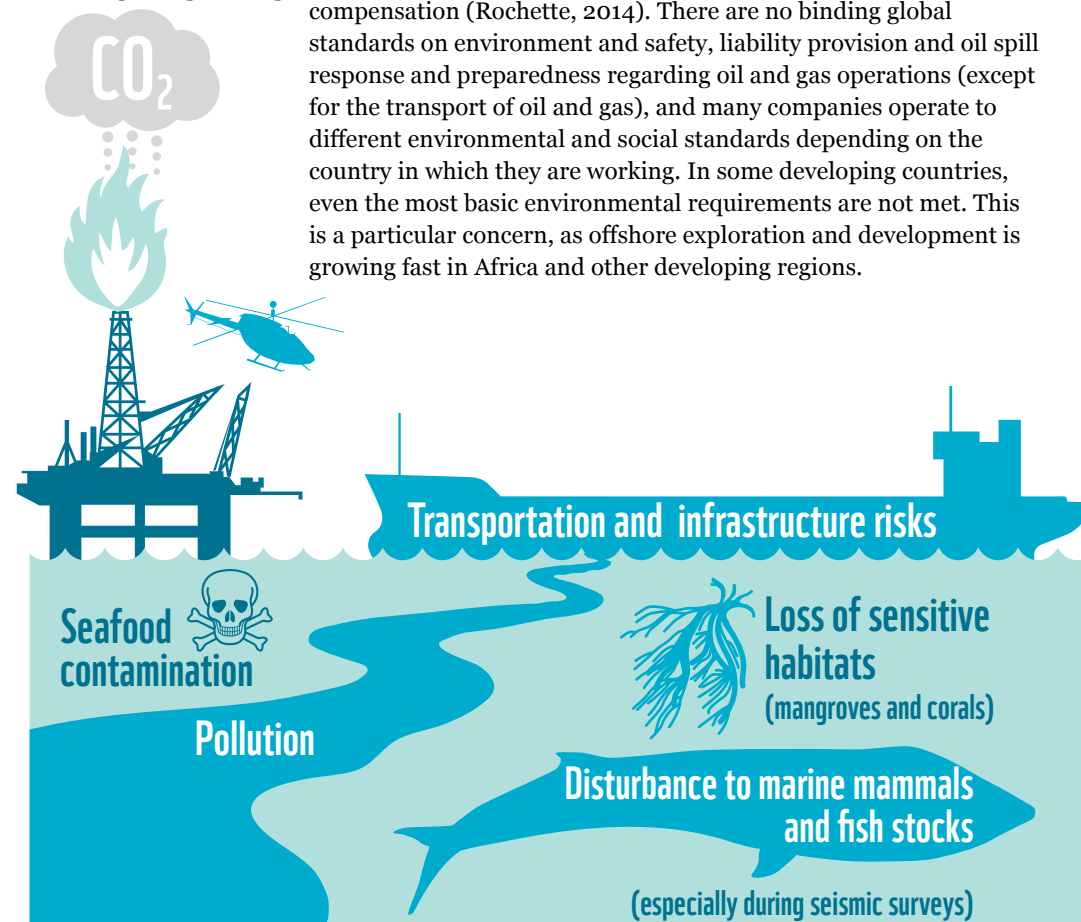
$CO_2$

compensation (Rochette, 2014). There are no binding global standards on environment and safety, liability provision and oil spill response and preparedness regarding oil and gas operations (except for the transport of oil and gas), and many companies operate to different environmental and social standards depending on the country in which they are working. In some developing countries, even the most basic environmental requirements are not met. This is a particular concern, as offshore exploration and development is growing fast in Africa and other developing regions.

Transportation and infrastructure risks

Seafood contamination

Loss of sensitive habitats (mangroves and corals)

Pollution

Disturbance to marine mammals and fish stocks

(especially during seismic surveys)